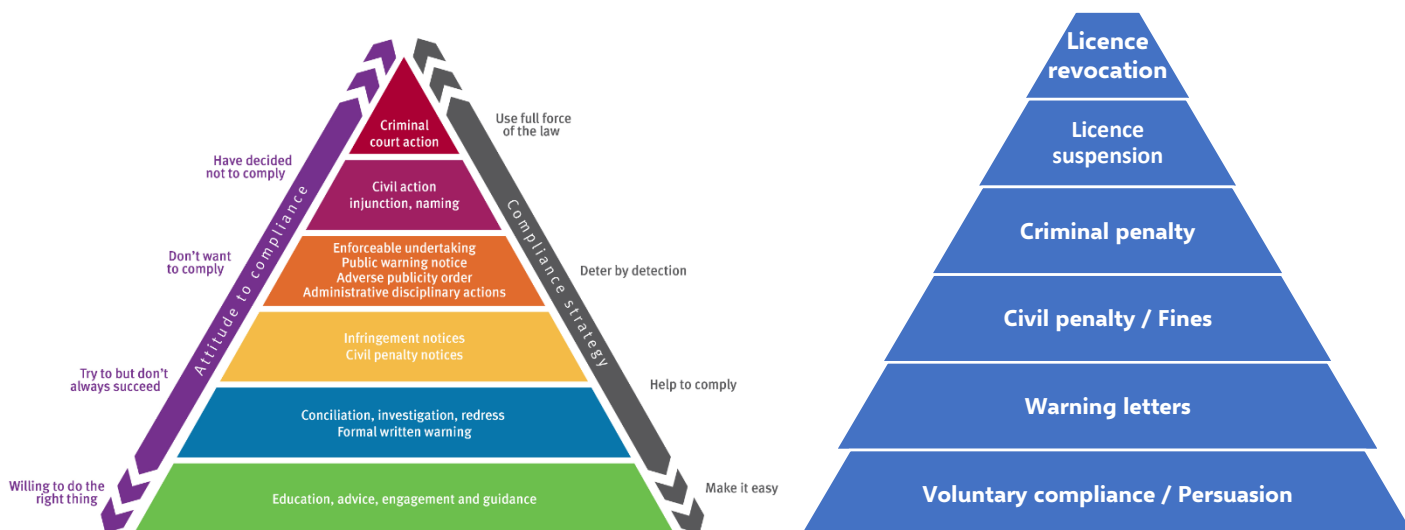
Criminal court action

Civil action injunction, naming

Enforceable undertaking
Public warning notice
Adverse publicity order
Administrative disciplinary actions

Infringement notices
Civil penalty notices

Conciliation, investigation, redress
Formal written warning

Education, advice, engagement and guidance

Attitude to compliance

Have decided not to comply

Don't want to comply

Try to but don't always succeed

Willing to do the right thing

Compliance strategy

Use full force of the law

Deter by detection

Help to comply

Make it easy

Licence revocation

Licence suspension

Criminal penalty

Civil penalty / Fines

Warning letters

Voluntary compliance / Persuasion